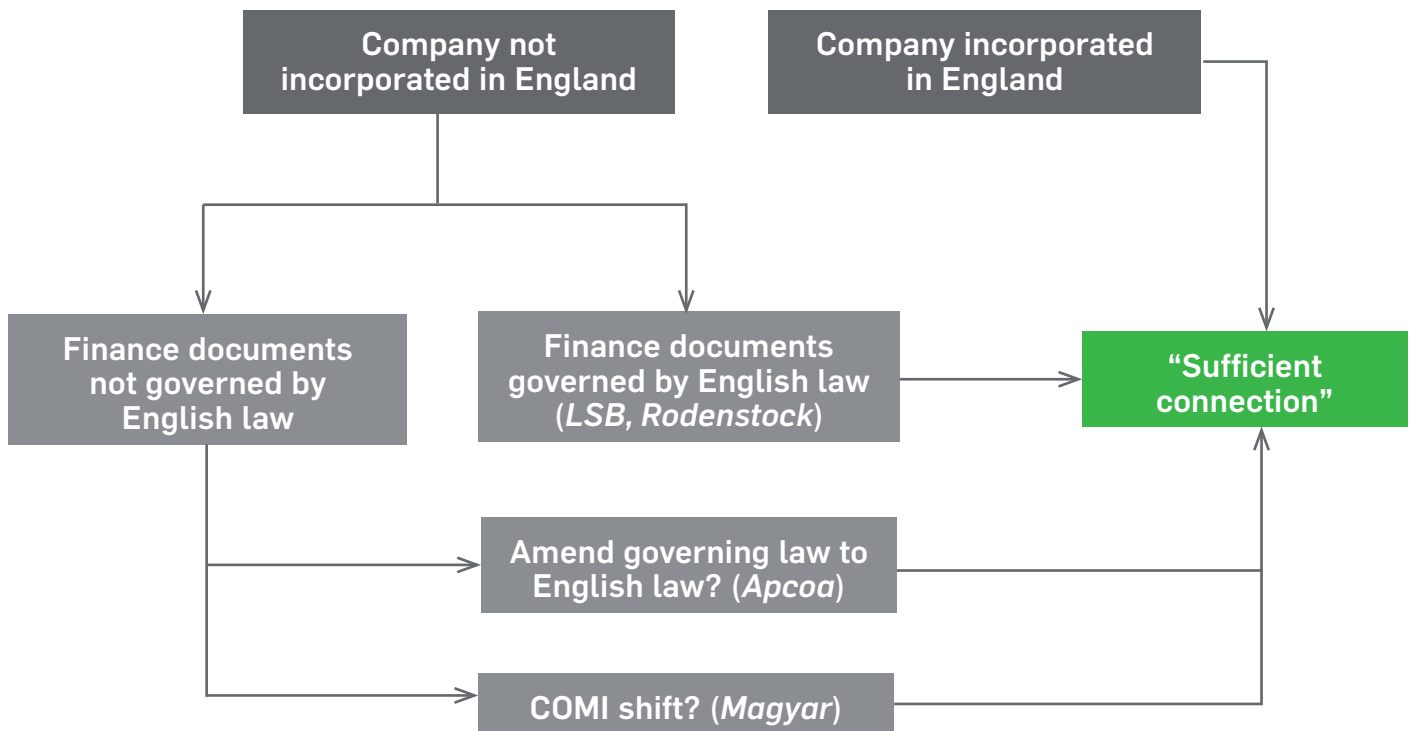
Company not incorporated in England

Company incorporated in England

Finance documents not governed by English law

Finance documents governed by English law (*LSB, Rodenstock*)

"Sufficient connection"

Amend governing law to English law? (*Apcoa*)

COMI shift? (*Magyar*)